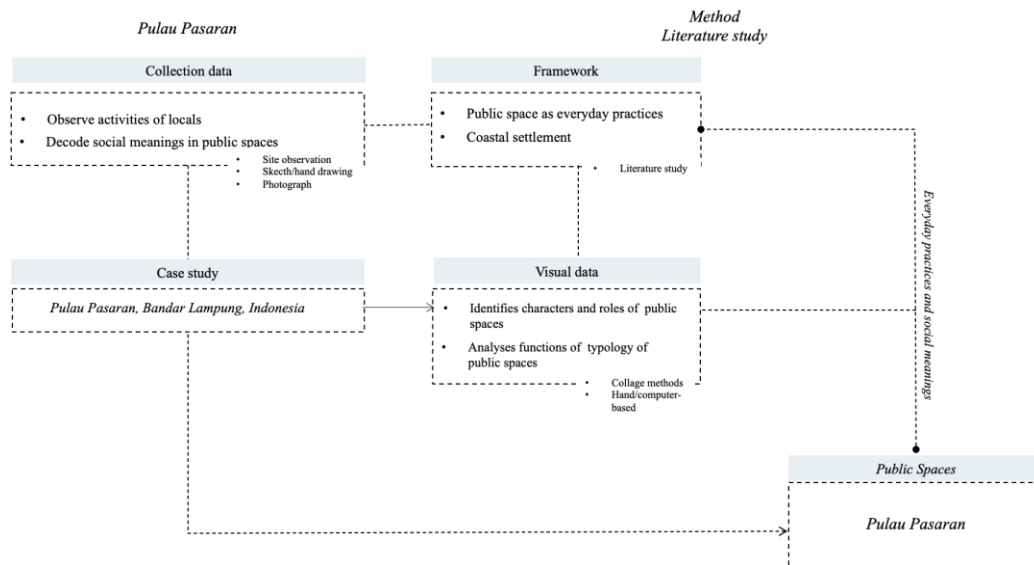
Pulau Pasaran

Method
Literature study

Collection data

• Observe activities of locals
• Decode social meanings in public spaces

• Site observation
• Skecth/hand drawing
• Photograph

Framework

• Public space as everyday practices
• Coastal settlement

• Literature study

Everyday practices and social meanings

Case study

Pulau Pasaran, Bandar Lampung, Indonesia

Visual data

• Identifies characters and roles of public spaces
• Analyses functions of typology of public spaces

• Collage methods
• Hand/computer-based

Public Spaces

Pulau Pasaran